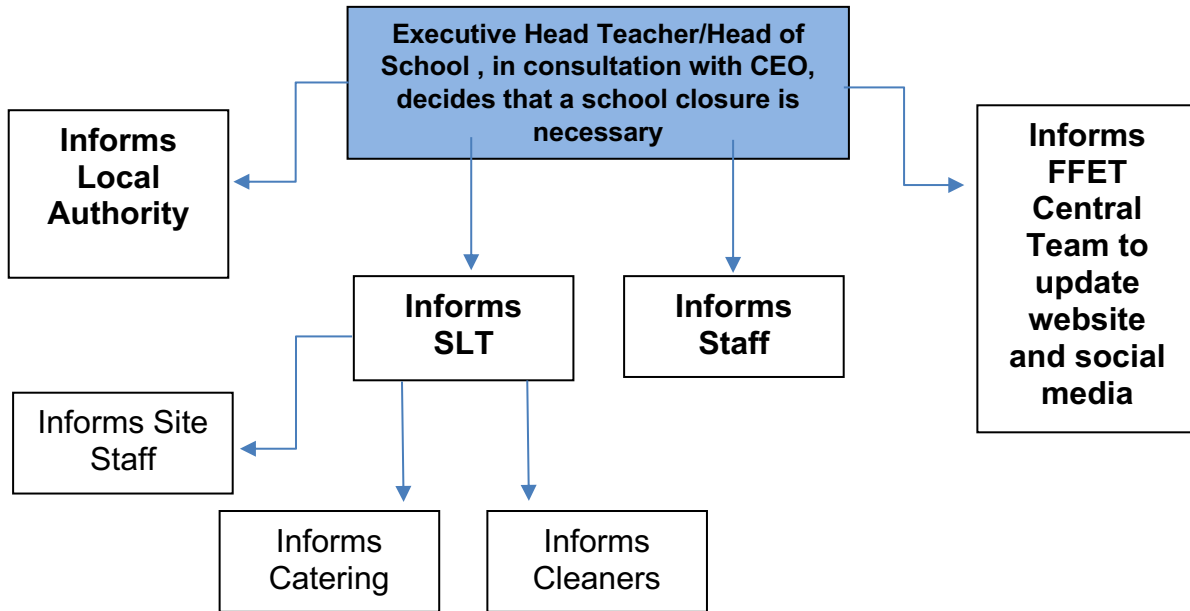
Executive Head Teacher/Head of School , in consultation with CEO, decides that a school closure is necessary

Informs Local Authority

Informs FFET Central Team to update website and social media

Informs SLT

Informs Staff

Informs Site Staff

Informs Catering

Informs Cleaners